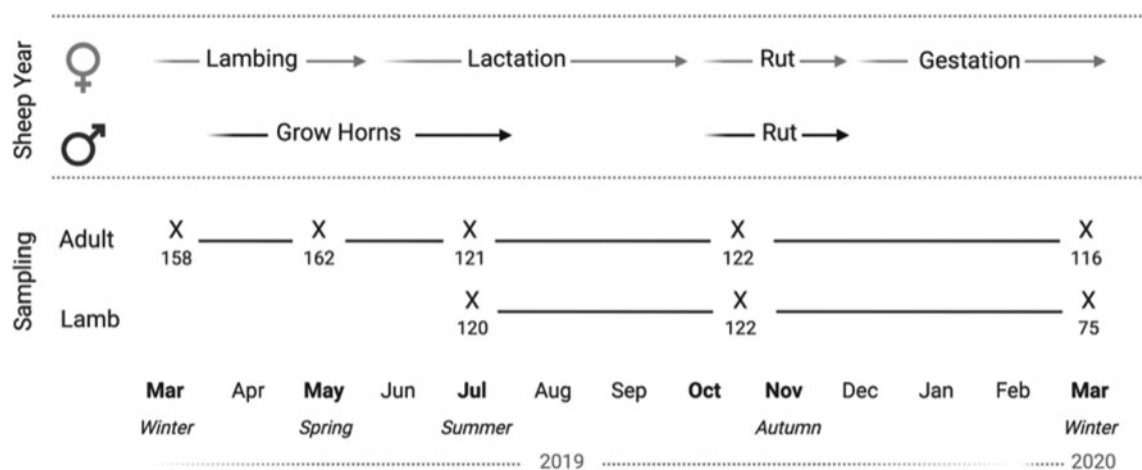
Sheep Year

Lambing → Lactation → Rut → Gestation →

Grow Horns → Rut →

Sampling

Adult X 158 X 162 X 121 X 122 X 116

Lamb X 120 X 122 X 75

Mar Apr May Jun Jul Aug Sep Oct Nov Dec Jan Feb Mar

Winter Spring Summer Autumn Winter

2019 2020